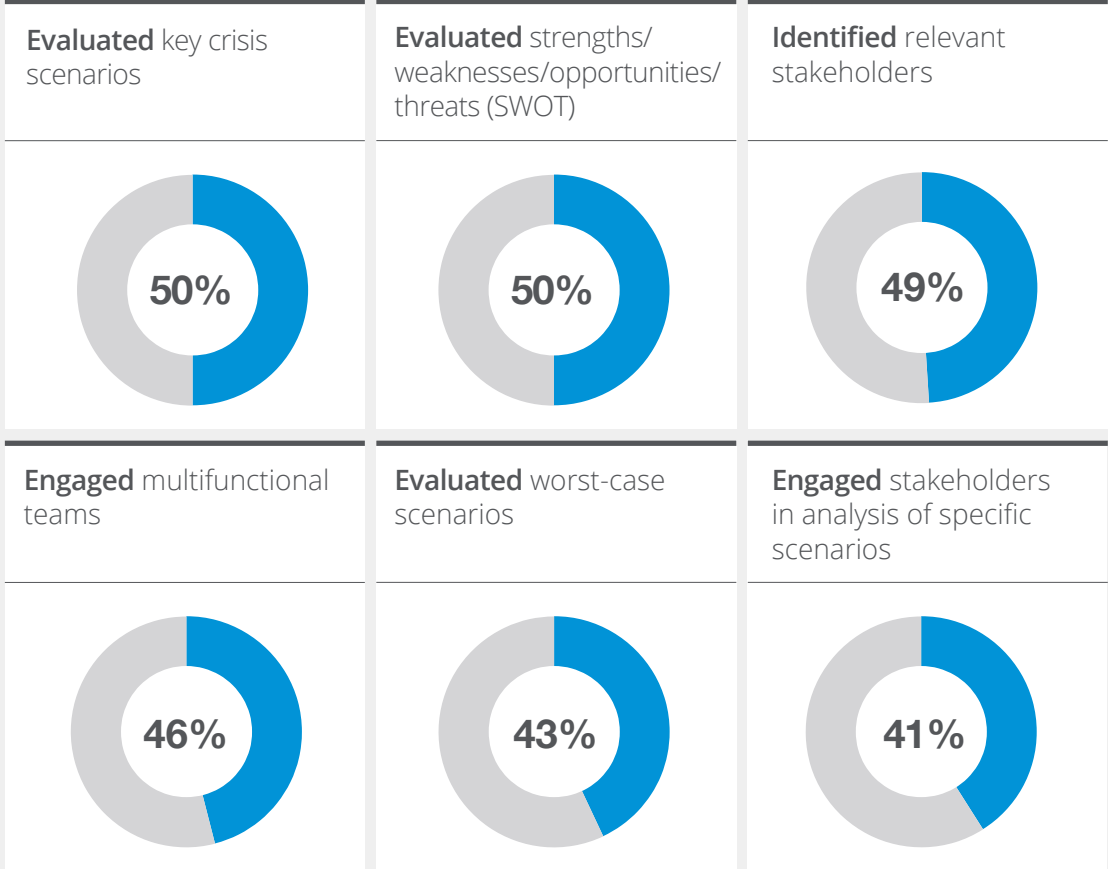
**Evaluated** key crisis scenarios

50%

**Evaluated** strengths/ weaknesses/opportunities/ threats (SWOT)

50%

**Identified** relevant stakeholders

49%

**Engaged** multifunctional teams

46%

**Evaluated** worst-case scenarios

43%

**Engaged** stakeholders in analysis of specific scenarios

41%